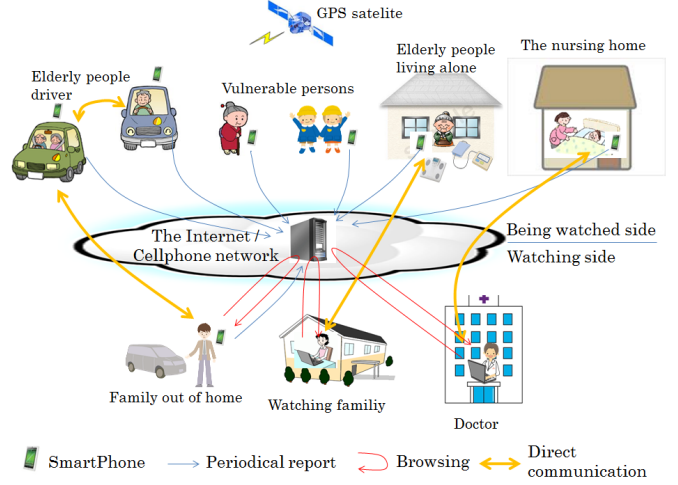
GPS satelite

Elderly people driver

Vulnerable persons

Elderly people living alone

The nursing home

The Internet / Cellphone network

Being watched side

Watching side

Family out of home

Watching familiy

Doctor

SmartPhone

Periodical report

Browsing

Direct communication